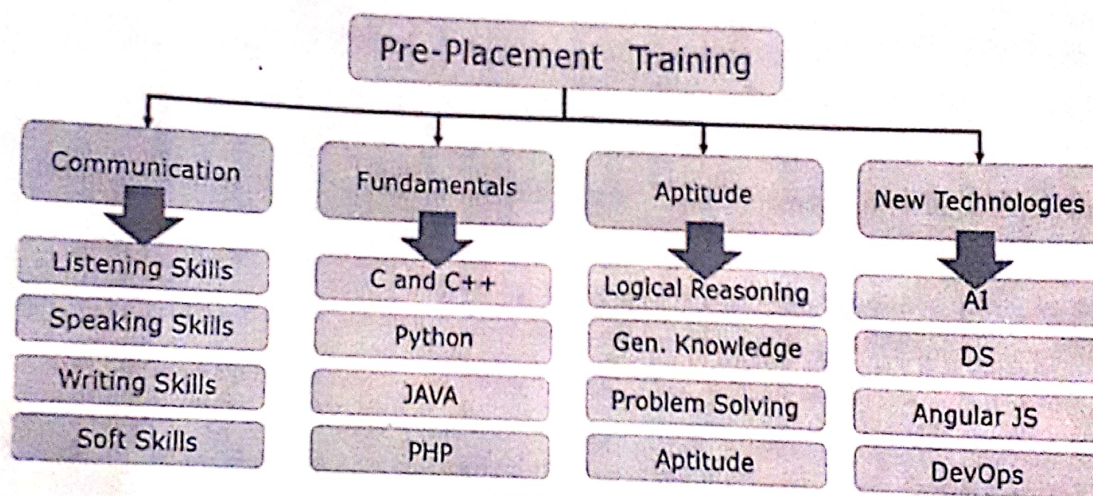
Pre-Placement Training

Communication

Listening Skills

Speaking Skills

Writing Skills

Soft Skills

Fundamentals

C and C++

Python

JAVA

PHP

Aptitude

Logical Reasoning

Gen. Knowledge

Problem Solving

Aptitude

New Technologies

AI

DS

Angular JS

DevOps